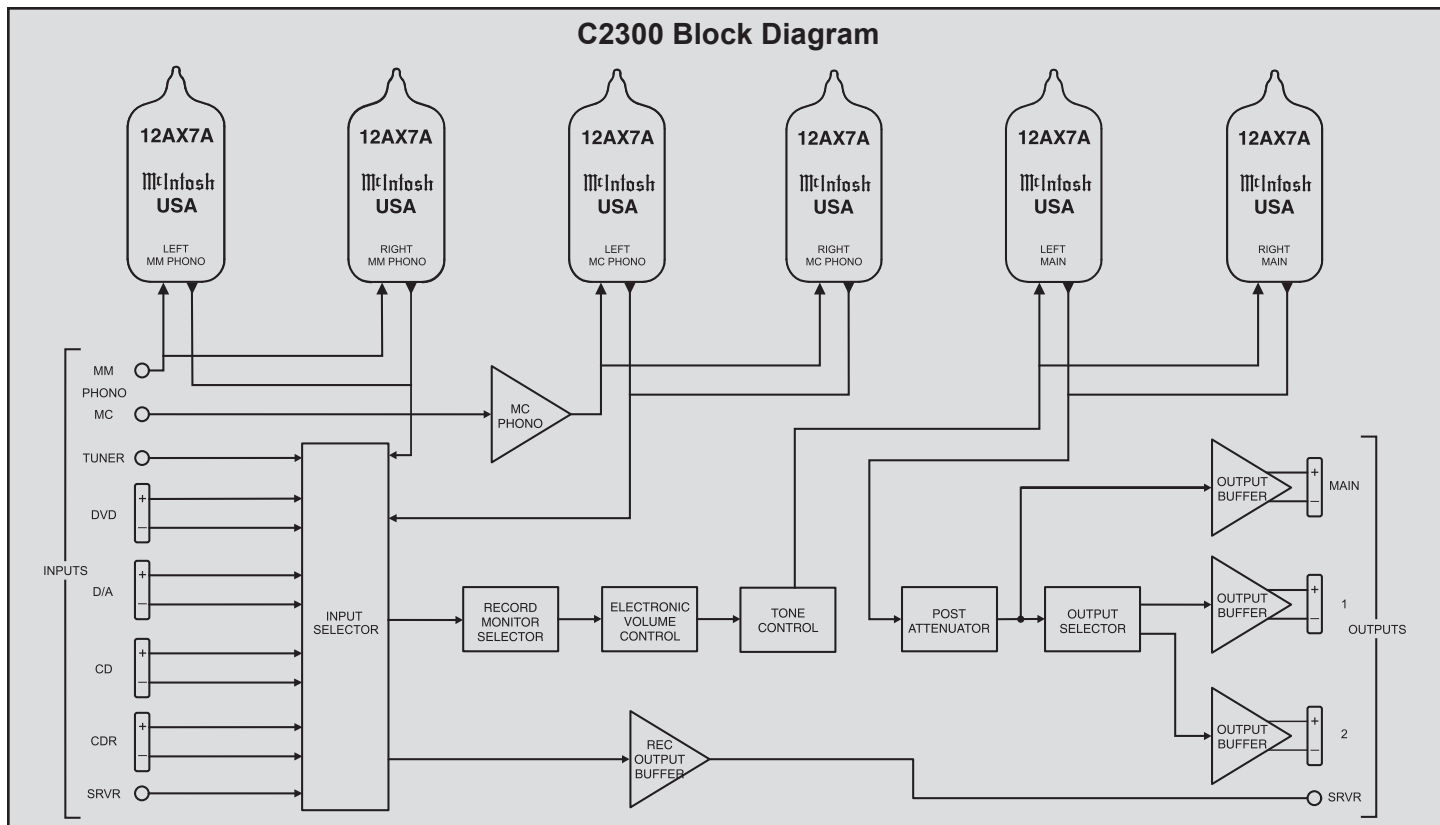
C2300 Block Diagram

12AX7A
McIntosh
USA
LEFT
MM PHONO

12AX7A
McIntosh
USA
RIGHT
MM PHONO

12AX7A
McIntosh
USA
LEFT
MC PHONO

12AX7A
McIntosh
USA
RIGHT
MC PHONO

12AX7A
McIntosh
USA
LEFT
MAIN

12AX7A
McIntosh
USA
RIGHT
MAIN

INPUTS
MM
PHONO
MC
TUNER
DVD
+
–
D/A
+
–
CD
+
–
CDR
+
–
SRVR

MC
PHONO

INPUT
SELECTOR

RECORD
MONITOR
SELECTOR

ELECTRONIC
VOLUME
CONTROL

TONE
CONTROL

POST
ATTENUATOR

OUTPUT
SELECTOR

REC
OUTPUT
BUFFER

OUTPUT
BUFFER
+
–
MAIN

OUTPUT
BUFFER
+
–
1

OUTPUT
BUFFER
+
–
2

OUTPUTS
SRVR